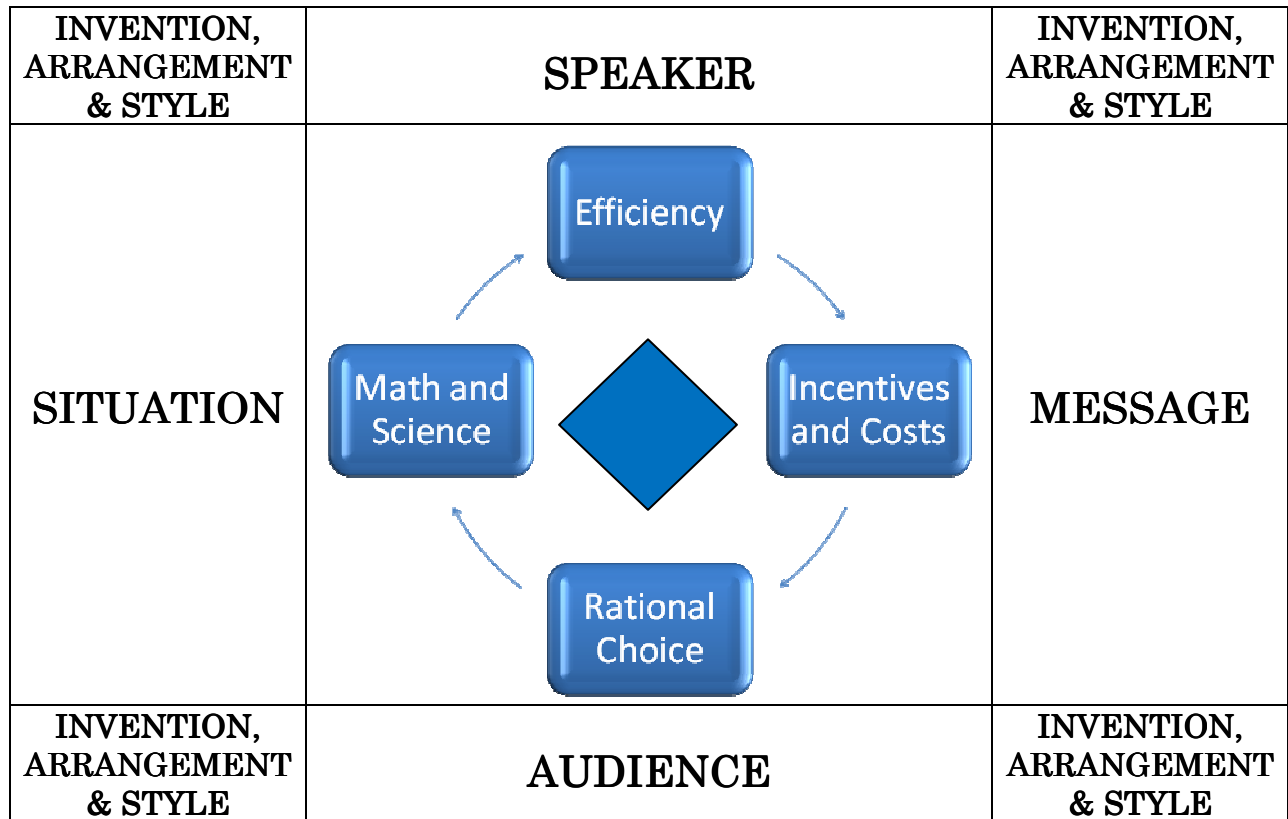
| INVENTION, ARRANGEMENT & STYLE | SPEAKER | INVENTION, ARRANGEMENT & STYLE |
|---|---|---|
| SITUATION | Efficiency<br>Math and Science<br>Incentives and Costs<br>Rational Choice | MESSAGE |
| INVENTION, ARRANGEMENT & STYLE | AUDIENCE | INVENTION, ARRANGEMENT & STYLE |